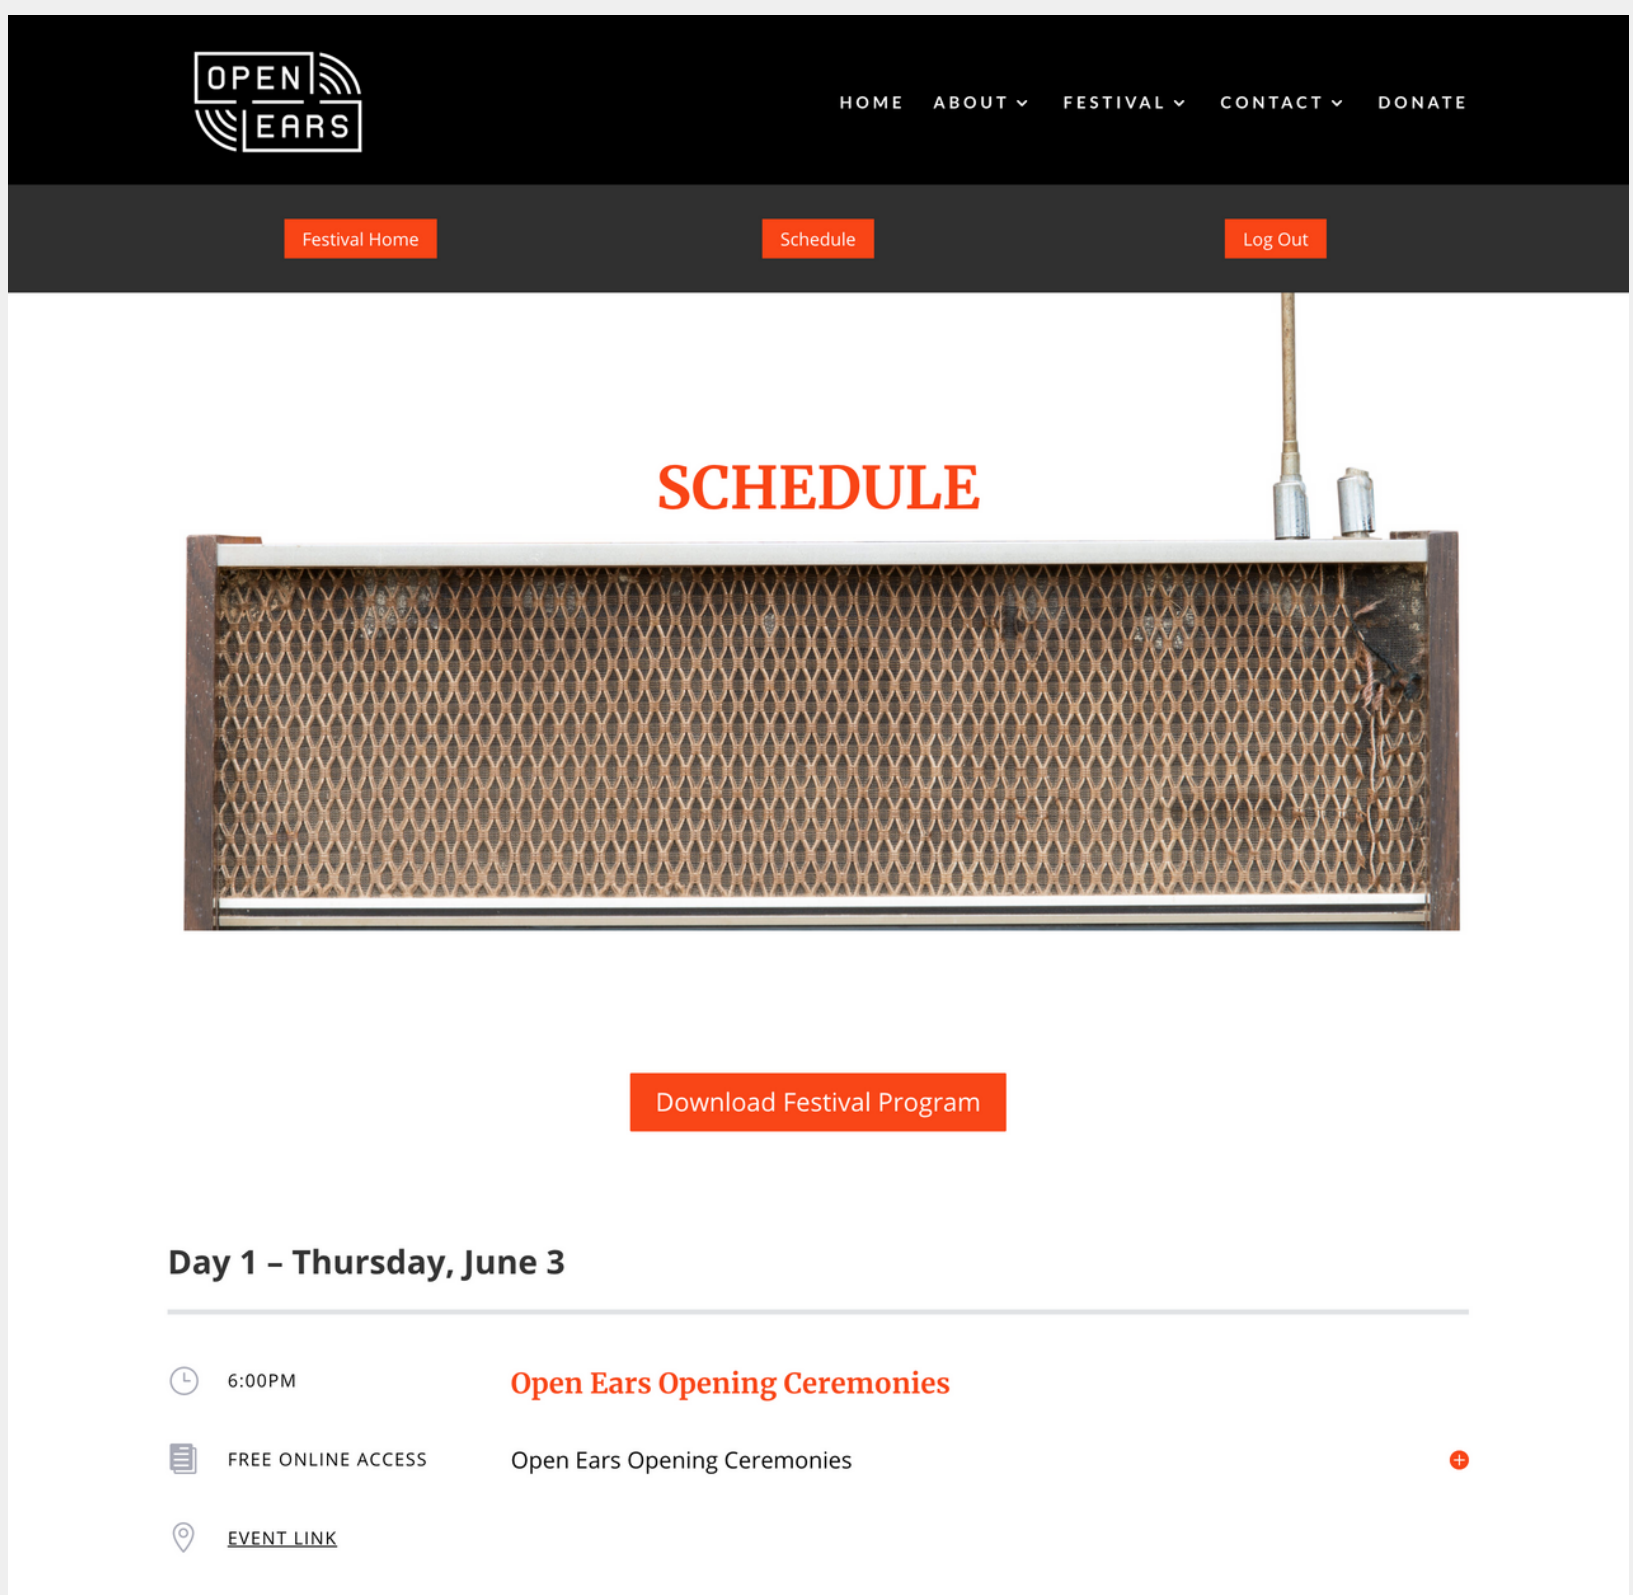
OPEN EARS

HOME ABOUT FESTIVAL CONTACT DONATE

Festival Home

Schedule

Log Out

SCHEDULE

Download Festival Program

Day 1 – Thursday, June 3

6:00PM

Open Ears Opening Ceremonies

FREE ONLINE ACCESS

Open Ears Opening Ceremonies

EVENT LINK